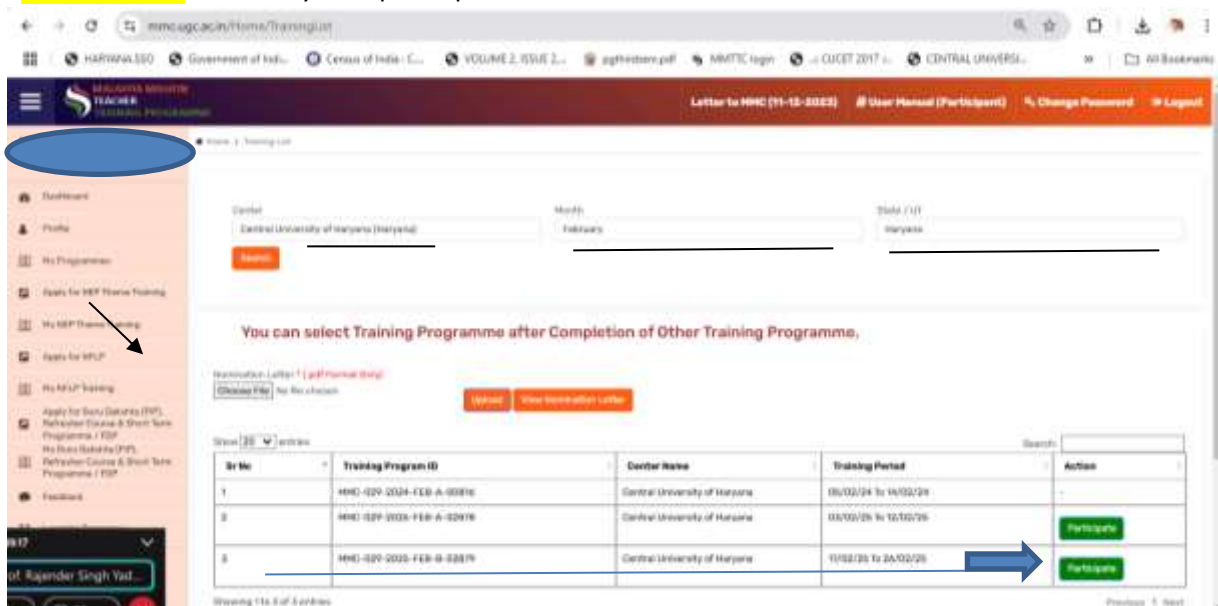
mmc.ugc.ac.in/Home/TrainingList

HARYANA SSO  Government of Indi...  Census of India : C...  VOLUME 2, ISSUE 2...  pgthesbem.pdf  MMTTC login  CUCET 2017  CENTRAL UNIVERSI...  All Bookmarks

MALAVIYA MISSION TEACHER TRAINING PROGRAMME

Letter to HMC (11-12-2023)  User Manual (Participant)  Change Password  Logout

Home > Training List

Dashboard
Profile
My Programmes
Apply for NEP Theme Training
My NEP Theme Training
Apply for NFLP
My NFLP Training
Apply for Guru Dakshta (FIP), Refresher Course & Short Term Programme / FDP
My Guru Dakshta (FIP), Refresher Course & Short Term Programme / FDP
Feedback

of. Rajender Singh Yad...

Center
Central University of Haryana (Haryana)

Month
February

State / UT
Haryana

Search

You can select Training Programme after Completion of Other Training Programme.

Nomination Letter * ( pdf Format Only)
Choose File  No file chosen

Upload  View Nomination Letter

Show 25 entries

Search:

| Sr No | Training Program ID | Center Name | Training Period | Action |
|---|---|---|---|---|
| 1 | MMC-029-2024-FEB-A-00816 | Central University of Haryana | 05/02/24 To 14/02/24 | - |
| 2 | MMC-029-2025-FEB-A-02878 | Central University of Haryana | 03/02/25 To 12/02/25 | Participate |
| 3 | MMC-029-2025-FEB-B-02879 | Central University of Haryana | 17/02/25 To 26/02/25 | Participate |

Showing 1 to 3 of 3 entries

Previous  1  Next